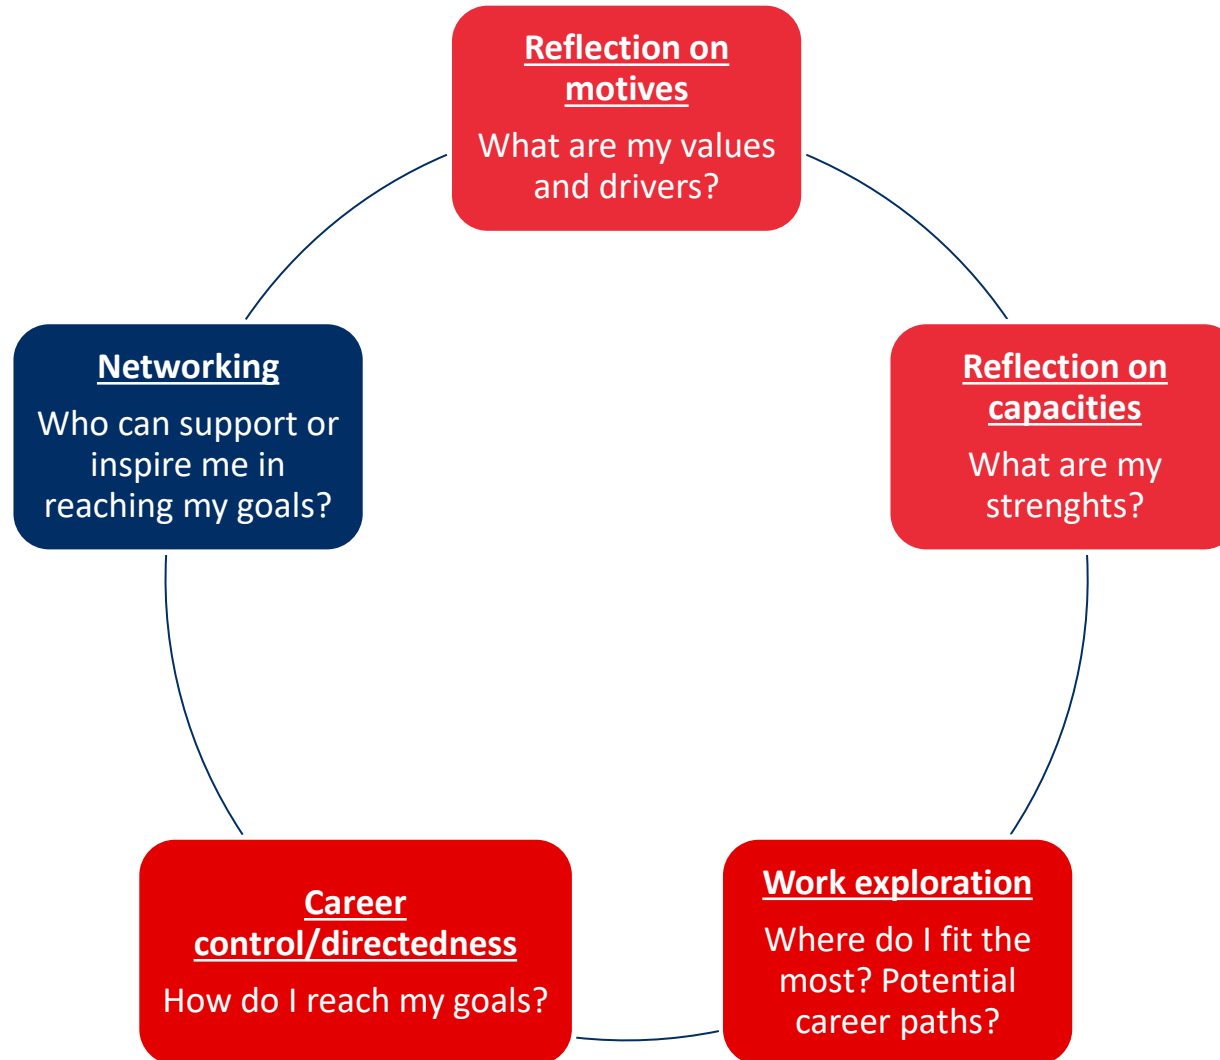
Reflection on motives

What are my values and drivers?

Reflection on capacities

What are my strenghts?

Work exploration

Where do I fit the most? Potential career paths?

Career control/directedness

How do I reach my goals?

Networking

Who can support or inspire me in reaching my goals?